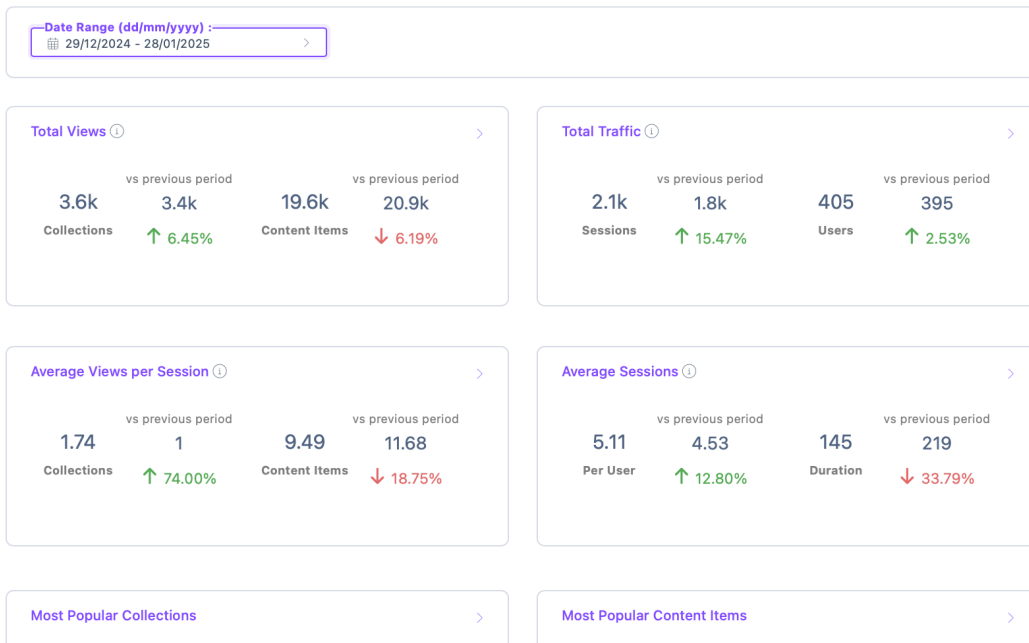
Date Range (dd/mm/yyyy) :
29/12/2024 - 28/01/2025

Total Views ⓘ

3.6k
Collections

vs previous period
3.4k
↑ 6.45%

19.6k
Content Items

vs previous period
20.9k
↓ 6.19%

Total Traffic ⓘ

2.1k
Sessions

vs previous period
1.8k
↑ 15.47%

405
Users

vs previous period
395
↑ 2.53%

Average Views per Session ⓘ

1.74
Collections

vs previous period
1
↑ 74.00%

9.49
Content Items

vs previous period
11.68
↓ 18.75%

Average Sessions ⓘ

5.11
Per User

vs previous period
4.53
↑ 12.80%

145
Duration

vs previous period
219
↓ 33.79%

Most Popular Collections

Most Popular Content Items